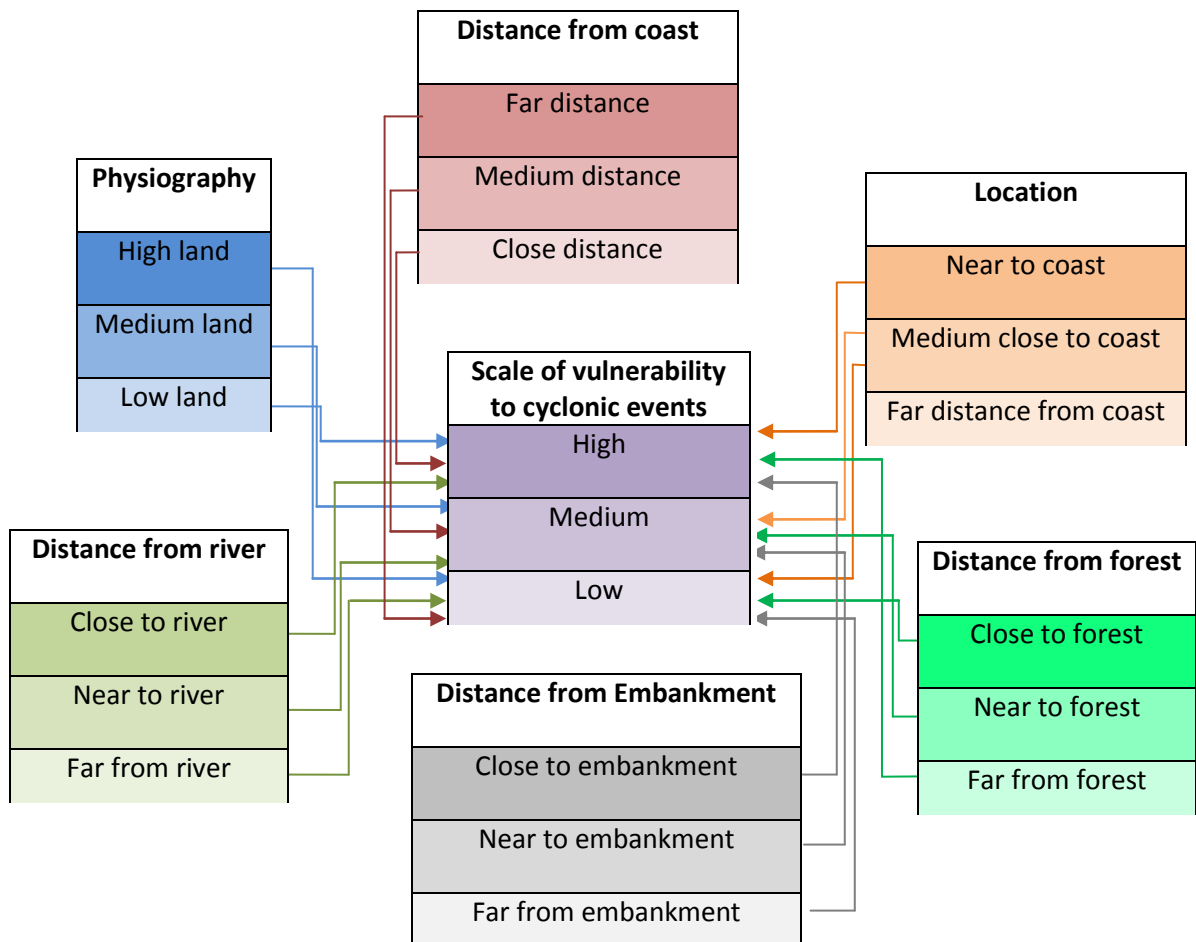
Distance from coast
Far distance
Medium distance
Close distance

Physiography
High land
Medium land
Low land

Location
Near to coast
Medium close to coast
Far distance from coast

Scale of vulnerability to cyclonic events
High
Medium
Low

Distance from river
Close to river
Near to river
Far from river

Distance from forest
Close to forest
Near to forest
Far from forest

Distance from Embankment
Close to embankment
Near to embankment
Far from embankment